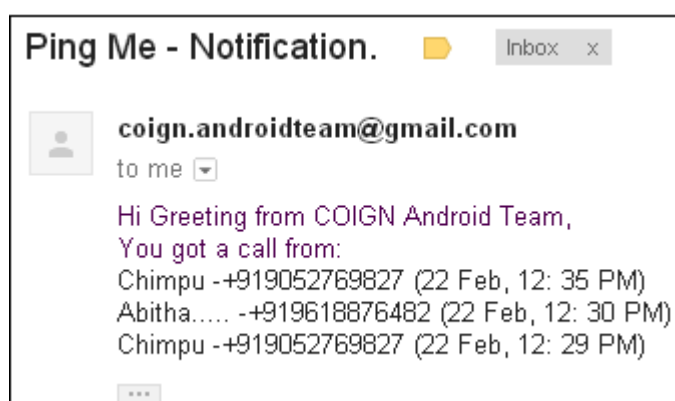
Ping Me - Notification.

Inbox x

coign.androidteam@gmail.com

to me

Hi Greeting from COIGN Android Team,
You got a call from:
Chimpu -+919052769827 (22 Feb, 12: 35 PM)
Abitha..... -+919618876482 (22 Feb, 12: 30 PM)
Chimpu -+919052769827 (22 Feb, 12: 29 PM)

...